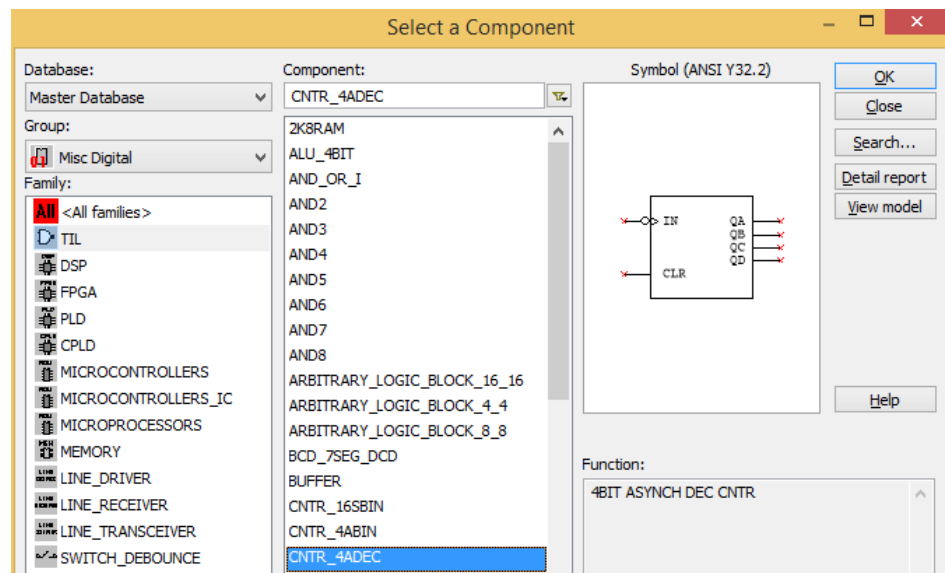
Select a Component

Database:
Master Database
Group:
Misc Digital
Family:
All <All families>
TIL
DSP
FPGA
PLD
CPLD
MICROCONTROLLERS
MICROCONTROLLERS_IC
MICROPROCESSORS
MEMORY
LINE_DRIVER
LINE_RECEIVER
LINE_TRANSCEIVER
SWITCH_DEBOUNCE

Component:
CNTR_4ADEC
2K8RAM
ALU_4BIT
AND_OR_I
AND2
AND3
AND4
AND5
AND6
AND7
AND8
ARBITRARY_LOGIC_BLOCK_16_16
ARBITRARY_LOGIC_BLOCK_4_4
ARBITRARY_LOGIC_BLOCK_8_8
BCD_7SEG_DCD
BUFFER
CNTR_16SBIN
CNTR_4ABIN
CNTR_4ADEC

Symbol (ANSI Y32.2)
IN
CLR
QA
QB
QC
QD

Function:
4BIT ASYNCH DEC CNTR

OK
Close
Search...
Detail report
View model
Help